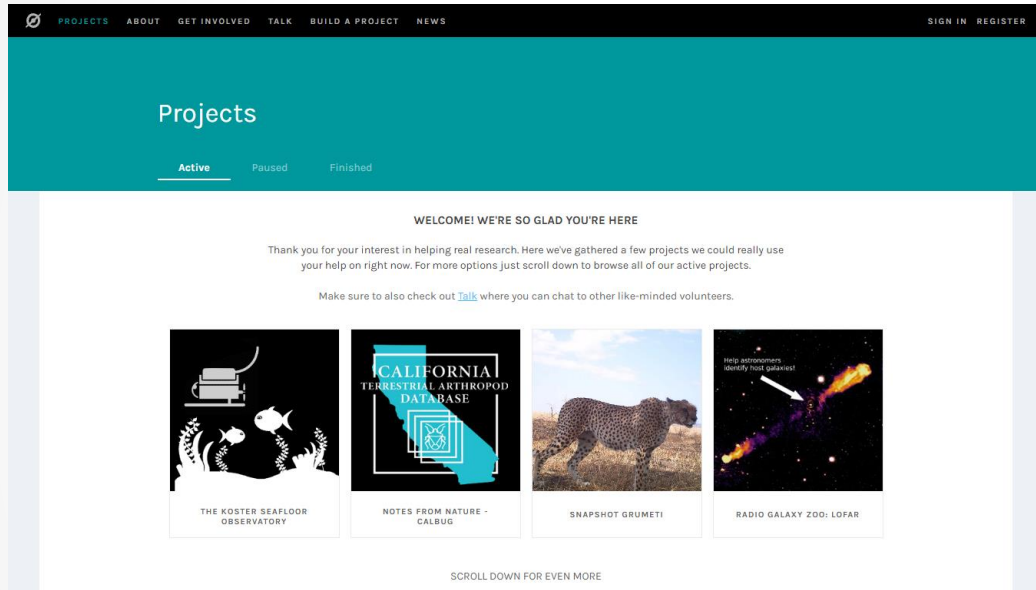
PROJECTS ABOUT GET INVOLVED TALK BUILD A PROJECT NEWS

SIGN IN REGISTER

Projects

Active Paused Finished

WELCOME! WE'RE SO GLAD YOU'RE HERE

Thank you for your interest in helping real research. Here we've gathered a few projects we could really use your help on right now. For more options just scroll down to browse all of our active projects.

Make sure to also check out Talk where you can chat to other like-minded volunteers.

CALIFORNIA TERRESTRIAL ARTHROPOD DATABASE

Help astronomers identify host galaxies!

THE KOSTER SEAFLOOR OBSERVATORY

NOTES FROM NATURE - CALBUG

SNAPSHOT GRUMETI

RADIO GALAXY ZOO: LOFAR

SCROLL DOWN FOR EVEN MORE